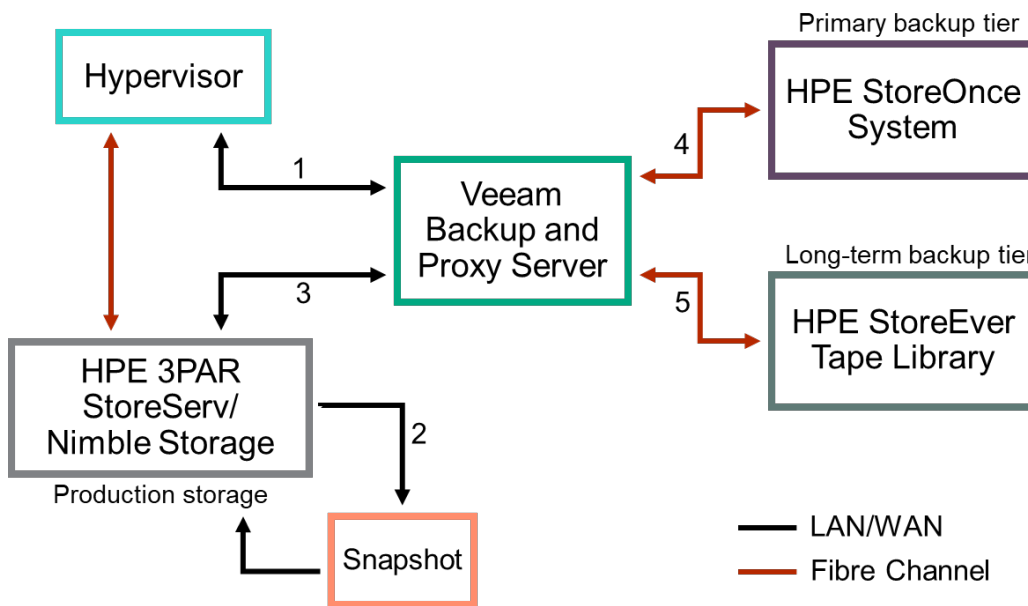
Hypervisor

Primary backup tier

HPE StoreOnce System

1

4

Veeam Backup and Proxy Server

3

Long-term backup tier

5

HPE StoreEver Tape Library

HPE 3PAR StoreServ/ Nimble Storage

2

Production storage

Snapshot

LAN/WAN

Fibre Channel